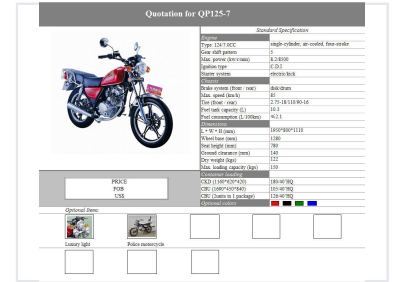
Quotation for QP125-7

Standard Specification

| Engine | |
|---|---|
| Type: 124.7.0CC | single-cylinder, air-cooled, four-stroke |
| Gear shift pattern | 5 |
| Max. power (kw/r/min) | 8.2/8500 |
| Ignition type | C.D.I |
| Starter system | electric/kick |
| Chassis | |
| Brake system (front / rear) | disk/drum |
| Max. speed (km/h) | 85 |
| Tire (front / rear) | 2.75-18/110/90-16 |
| Fuel tank capacity (L) | 10.3 |
| Fuel consumption (L/100km) | ≤2.1 |
| Dimensions | |
| L * W * H (mm) | 1950*800*1110 |
| Wheel base (mm) | 1280 |
| Seat height (mm) | 780 |
| Ground clearance (mm) | 140 |
| Dry weight (kgs) | 122 |
| Max. loading capacity (kgs) | 150 |
| Container loading | |
| CKD (1180*430*420) | 180/40'HQ |
| CBU (1690*430*640) | 105/40'HQ |
| CBU (2units in 1 package) | 128/40'HQ |
| Optional colors | |

PRICE
FOB
US$

Optional Items:

Luxury light

Police motorcycle